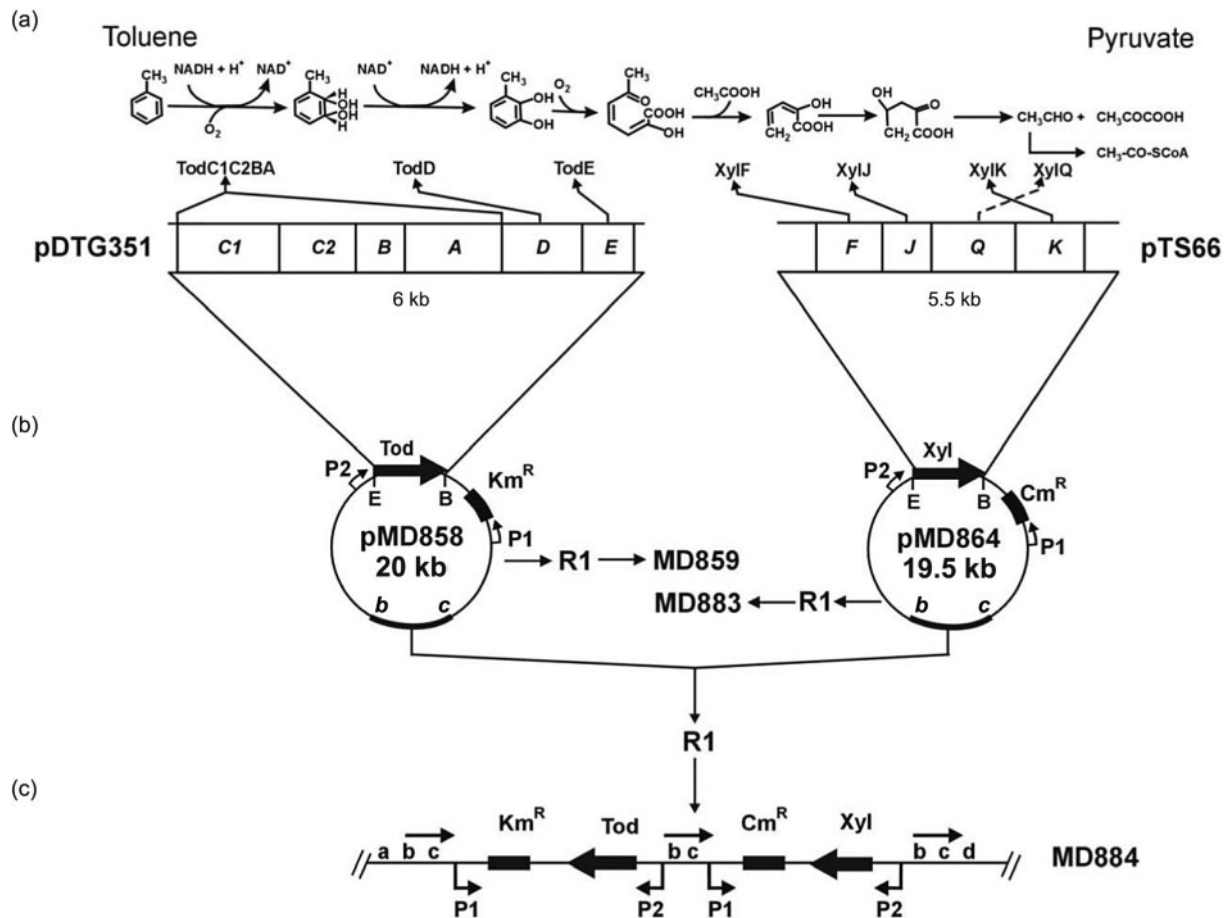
(a)

Toluene

Pyruvate

$CH_3$ NADH + H$^+$ NAD$^+$ $O_2$ $CH_3$ H OH OH H NAD$^+$ NADH + H$^+$ $CH_3$ OH OH $O_2$ $CH_3$ O COOH OH $CH_3COOH$ OH $CH_2$ COOH OH O $CH_2$ COOH $CH_3CHO$ + $CH_3COCOOH$ $CH_3$-CO-SCoA

TodC1C2BA TodD TodE XylF XylJ XylK XylQ

pDTG351

| C1 | C2 | B | A | D | E |
|---|---|---|---|---|---|

6 kb

| F | J | Q | K |
|---|---|---|---|

pTS66

5.5 kb

(b)

P2 Tod E B Km$^R$ P1 pMD858 20 kb b c

R1 MD859

MD883 R1

P2 Xyl E B Cm$^R$ P1 pMD864 19.5 kb b c

R1

(c)

a b c Km$^R$ Tod b c Cm$^R$ Xyl b c d MD884

P1 P2 P1 P2